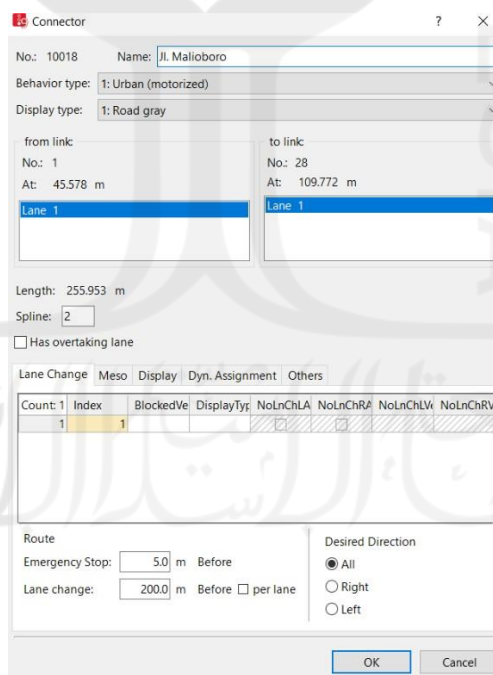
Connector ? ×

No.: 10018 Name: Jl. Malioboro

Behavior type: 1: Urban (motorized)

Display type: 1: Road gray

from link:
No.: 1
At: 45.578 m

Lane 1

to link:
No.: 28
At: 109.772 m

Lane 1

Length: 255.953 m

Spline: 2

Has overtaking lane

Lane Change | Meso | Display | Dyn. Assignment | Others

| Count: 1 | Index | BlockedVe | DisplayTyp | NoLnChLA | NoLnChRA | NoLnChLV | NoLnChRV |
|---|---|---|---|---|---|---|---|
| 1 | 1 | | | | | | |

Route

Emergency Stop: 5.0 m Before

Lane change: 200.0 m Before per lane

Desired Direction

All

Right

Left

OK Cancel